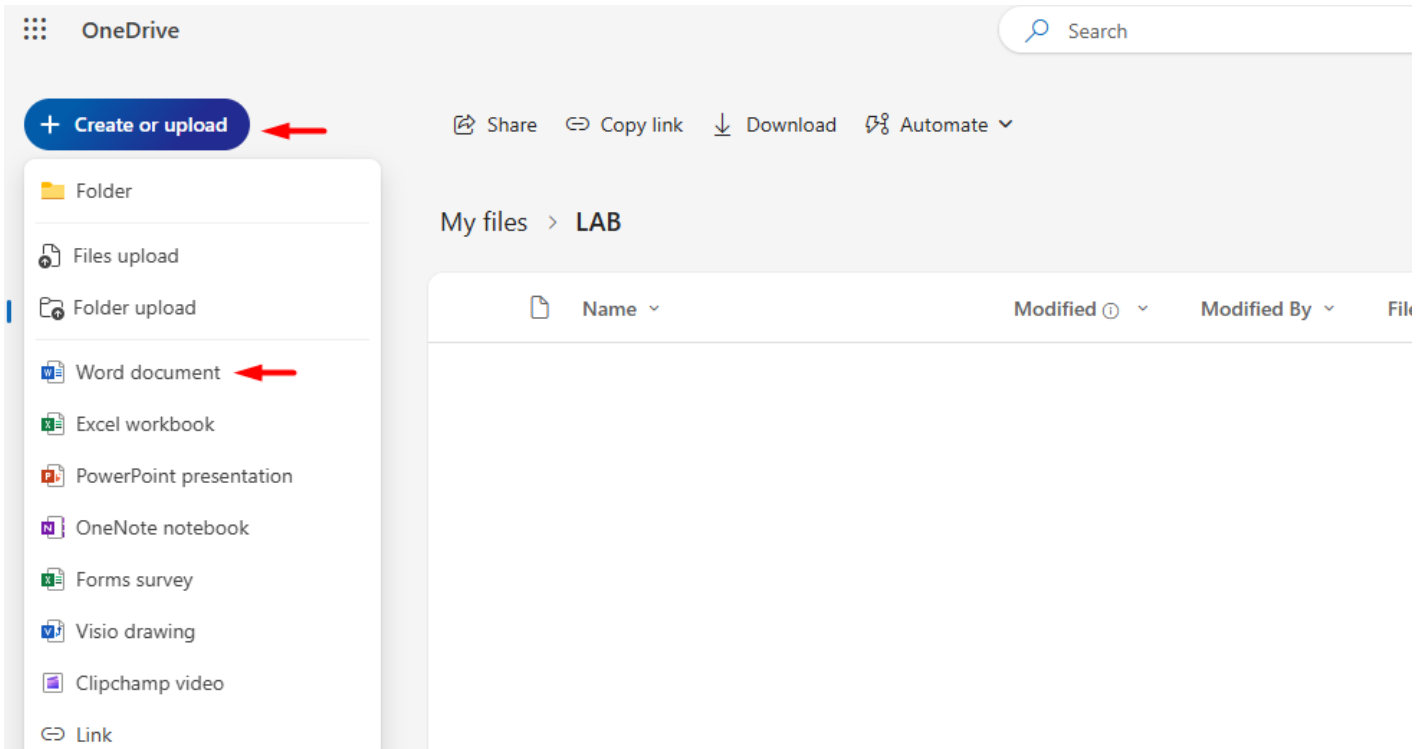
OneDrive

Search

+ Create or upload

Share Copy link Download Automate

Folder

Files upload

Folder upload

Word document

Excel workbook

PowerPoint presentation

OneNote notebook

Forms survey

Visio drawing

Clipchamp video

Link

My files > LAB

| Name | Modified | Modified By | File |
|---|---|---|---|